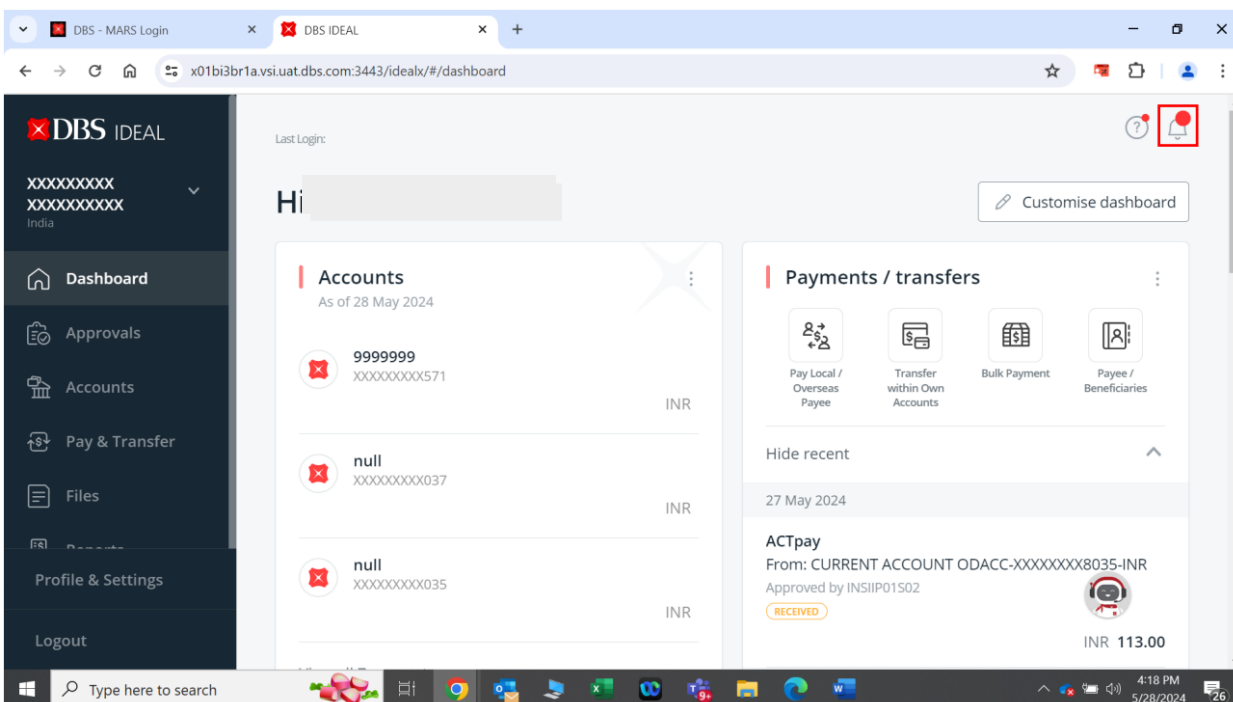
DBS - MARS Login ×
DBS IDEAL ×
+

x01bi3br1a.vsi.uat.dbs.com:3443/idealx/#/dashboard

DBS IDEAL

XXXXXXXXX
XXXXXXXXXX
India

Dashboard
Approvals
Accounts
Pay & Transfer
Files
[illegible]
Profile & Settings
Logout

Last Login:

Hi

Customise dashboard

Accounts
As of 28 May 2024

9999999
XXXXXXXXX571
INR

null
XXXXXXXXX037
INR

null
XXXXXXXXX035
INR

Payments / transfers

Pay Local / Overseas Payee
Transfer within Own Accounts
Bulk Payment
Payee / Beneficiaries

Hide recent

27 May 2024

ACTpay
From: CURRENT ACCOUNT ODACC-XXXXXXXX8035-INR
Approved by INSIIP01S02
RECEIVED
INR 113.00

Type here to search

4:18 PM
5/28/2024
26